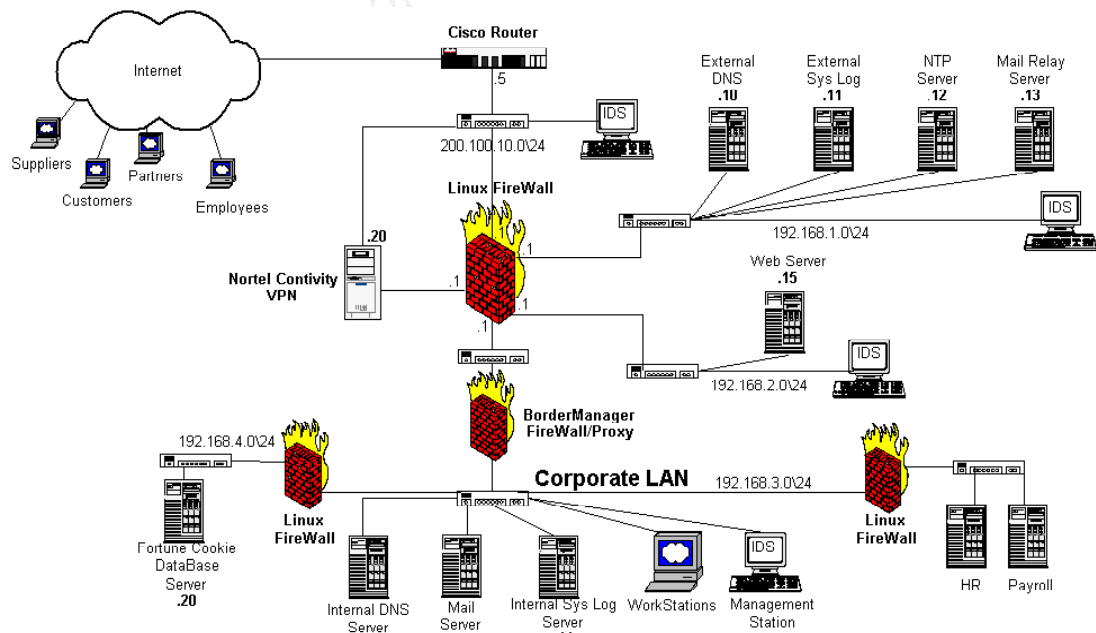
Cisco Router

Internet

Suppliers

Customers

Partners

Employees

.5

IDS

200.100.10.0\24

External DNS
.10

External Sys Log
.11

NTP Server
.12

Mail Relay Server
.13

Linux FireWall

IDS

.20

.1

192.168.1.0\24

Nortel Contivity VPN

.1

.1

Web Server
.15

.1

IDS

192.168.2.0\24

BorderManager FireWall/Proxy

192.168.4.0\24

Corporate LAN

192.168.3.0\24

Linux FireWall

Linux FireWall

Fortune Cookie DataBase Server
.20

Internal DNS Server

Mail Server

Internal Sys Log Server

WorkStations

IDS

Management Station

HR

Payroll